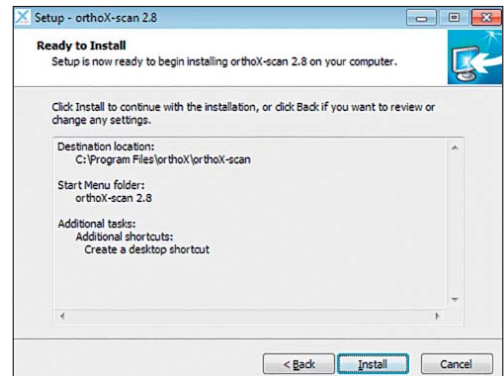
Setup - orthoX-scan 2.8

Ready to Install
Setup is now ready to begin installing orthoX-scan 2.8 on your computer.

Click Install to continue with the installation, or click Back if you want to review or change any settings.

Destination location:
C:\Program Files\orthoX\orthoX-scan

Start Menu folder:
orthoX-scan 2.8

Additional tasks:
Additional shortcuts:
Create a desktop shortcut

< Back
Install
Cancel